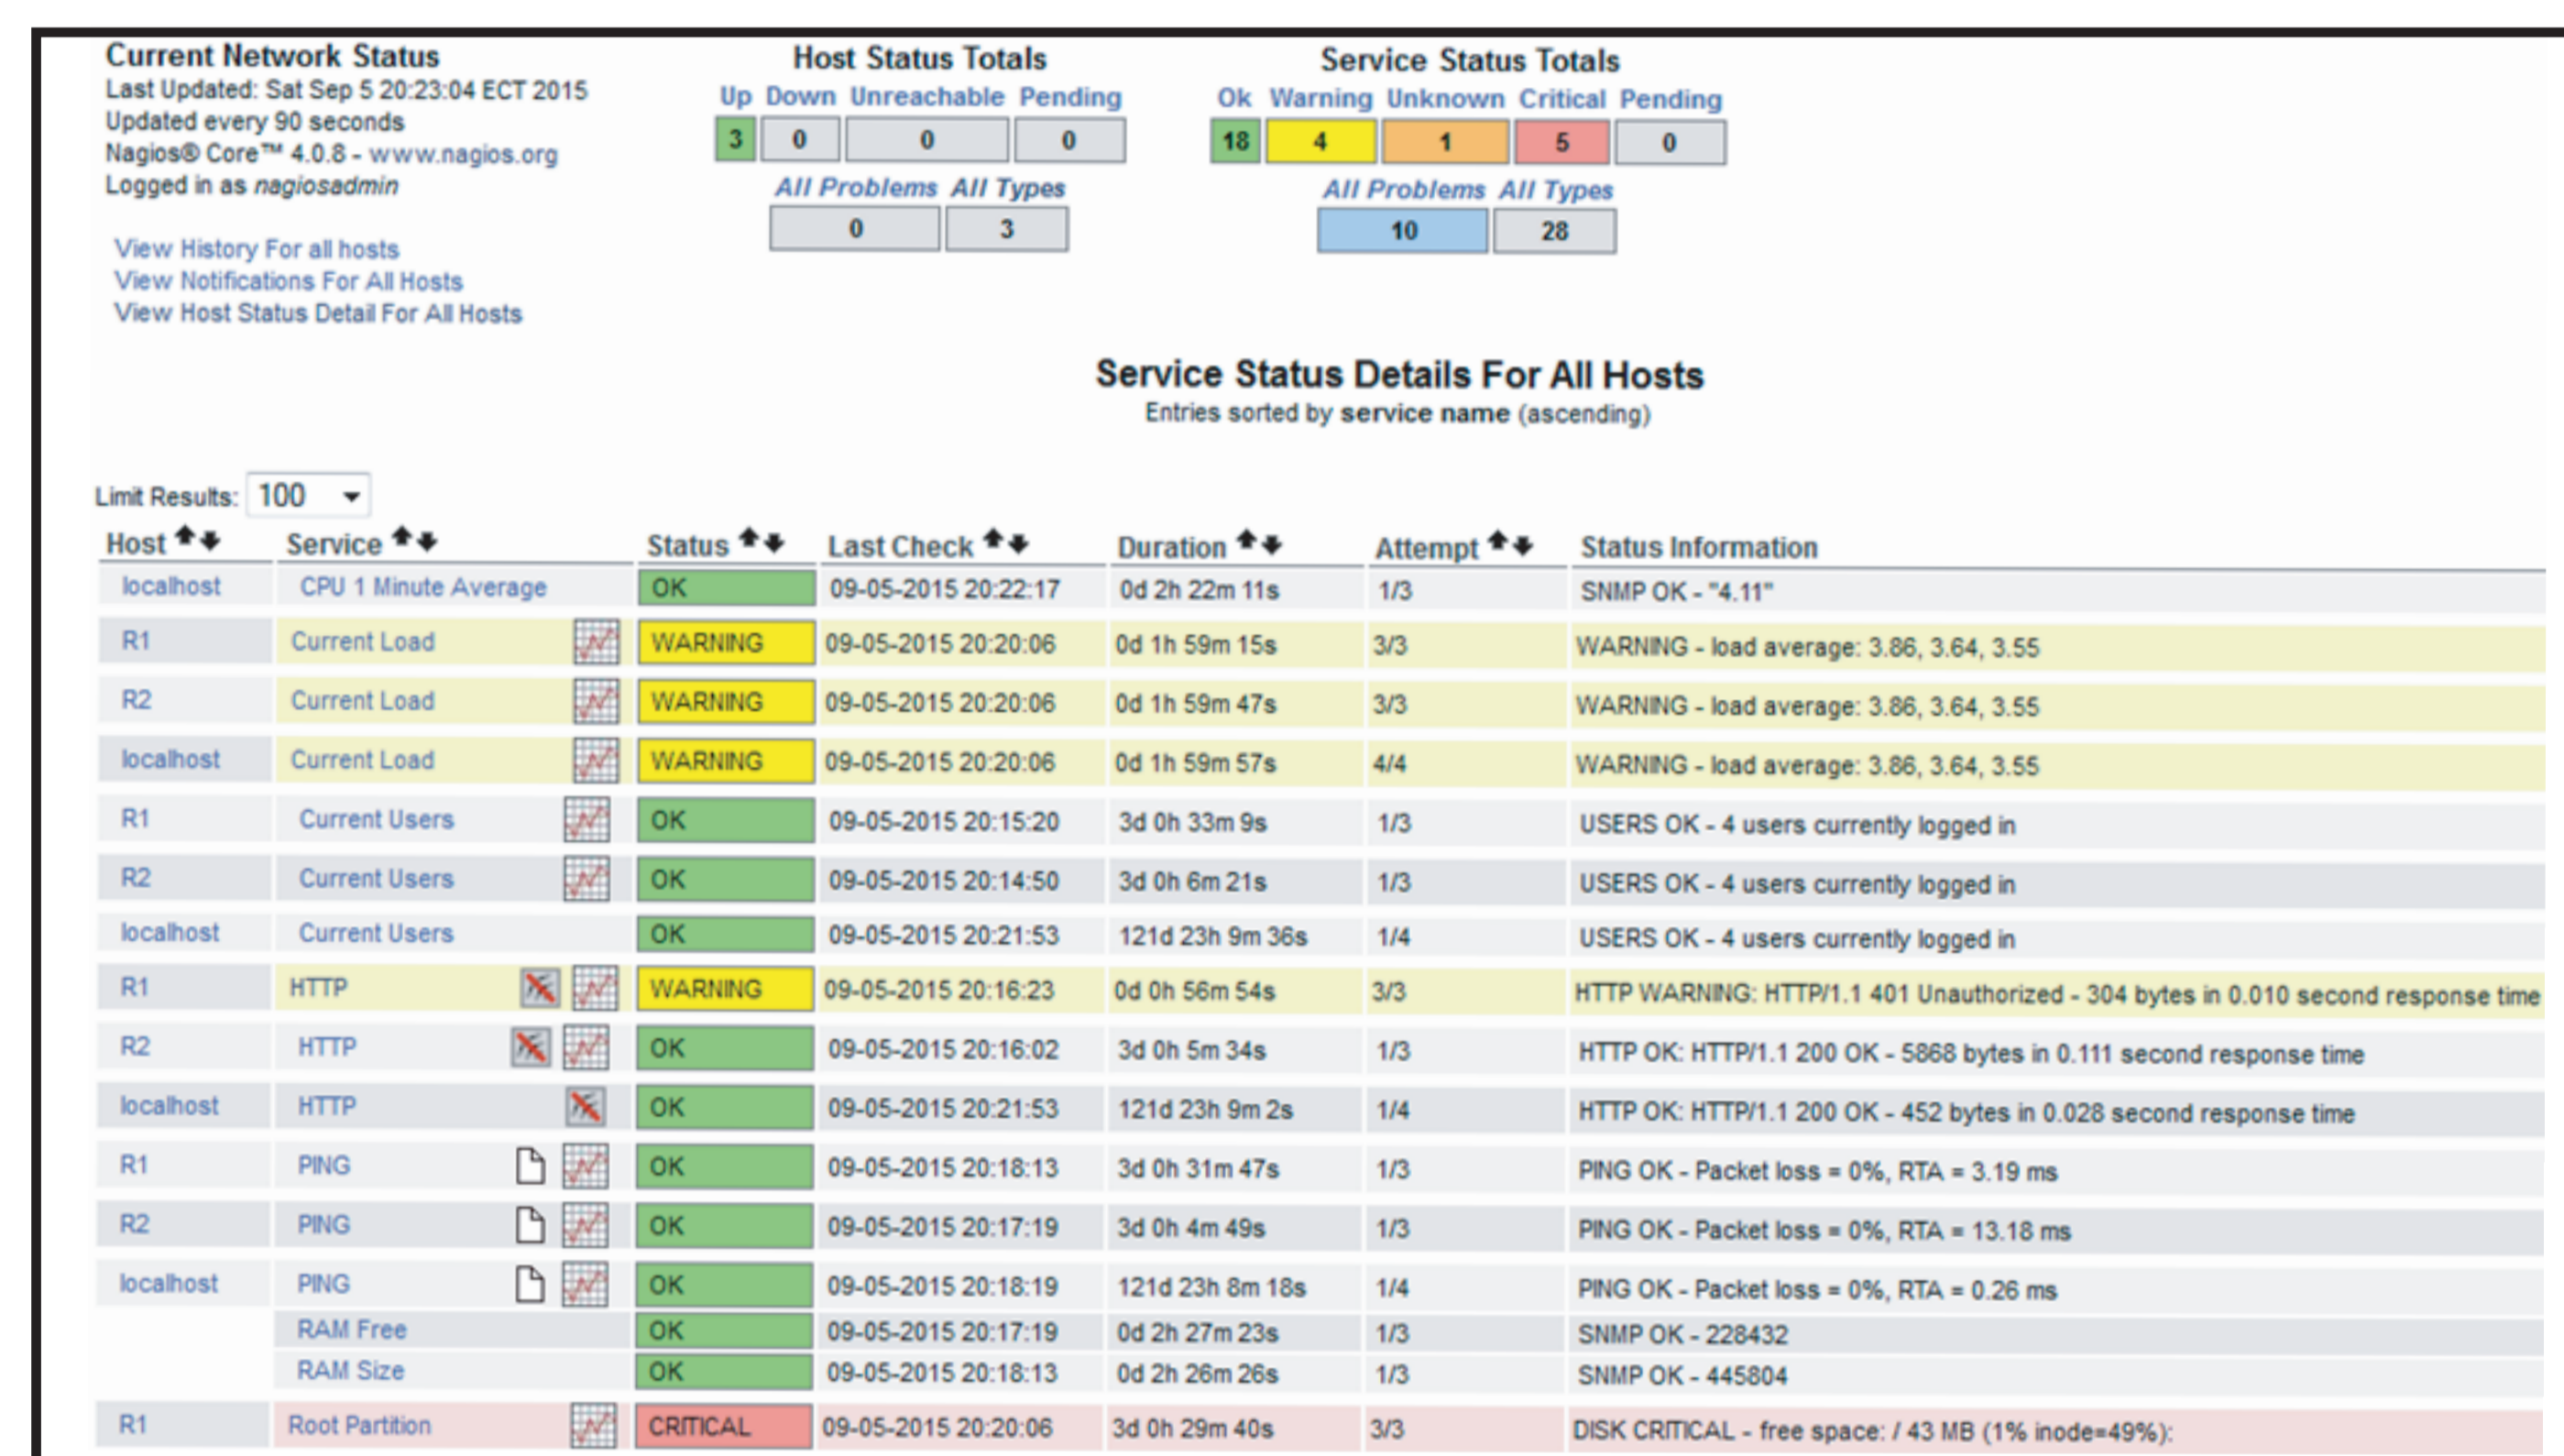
Current Network Status
Last Updated: Sat Sep 5 20:23:04 ECT 2015
Updated every 90 seconds
Nagios® Core™ 4.0.8 - www.nagios.org
Logged in as nagiosadmin

View History For all hosts
View Notifications For All Hosts
View Host Status Detail For All Hosts

Host Status Totals

| Up | Down | Unreachable | Pending |
|---|---|---|---|
| 3 | 0 | 0 | 0 |

| All Problems | All Types |
|---|---|
| 0 | 3 |

Service Status Totals

| Ok | Warning | Unknown | Critical | Pending |
|---|---|---|---|---|
| 18 | 4 | 1 | 5 | 0 |

| All Problems | All Types |
|---|---|
| 10 | 28 |

Service Status Details For All Hosts
Entries sorted by service name (ascending)

Limit Results: 100

| Host | Service | Status | Last Check | Duration | Attempt | Status Information |
|---|---|---|---|---|---|---|
| localhost | CPU 1 Minute Average | OK | 09-05-2015 20:22:17 | 0d 2h 22m 11s | 1/3 | SNMP OK - "4.11" |
| R1 | Current Load | WARNING | 09-05-2015 20:20:06 | 0d 1h 59m 15s | 3/3 | WARNING - load average: 3.86, 3.64, 3.55 |
| R2 | Current Load | WARNING | 09-05-2015 20:20:06 | 0d 1h 59m 47s | 3/3 | WARNING - load average: 3.86, 3.64, 3.55 |
| localhost | Current Load | WARNING | 09-05-2015 20:20:06 | 0d 1h 59m 57s | 4/4 | WARNING - load average: 3.86, 3.64, 3.55 |
| R1 | Current Users | OK | 09-05-2015 20:15:20 | 3d 0h 33m 9s | 1/3 | USERS OK - 4 users currently logged in |
| R2 | Current Users | OK | 09-05-2015 20:14:50 | 3d 0h 6m 21s | 1/3 | USERS OK - 4 users currently logged in |
| localhost | Current Users | OK | 09-05-2015 20:21:53 | 121d 23h 9m 36s | 1/4 | USERS OK - 4 users currently logged in |
| R1 | HTTP | WARNING | 09-05-2015 20:16:23 | 0d 0h 56m 54s | 3/3 | HTTP WARNING: HTTP/1.1 401 Unauthorized - 304 bytes in 0.010 second response time |
| R2 | HTTP | OK | 09-05-2015 20:16:02 | 3d 0h 5m 34s | 1/3 | HTTP OK: HTTP/1.1 200 OK - 5868 bytes in 0.111 second response time |
| localhost | HTTP | OK | 09-05-2015 20:21:53 | 121d 23h 9m 2s | 1/4 | HTTP OK: HTTP/1.1 200 OK - 452 bytes in 0.028 second response time |
| R1 | PING | OK | 09-05-2015 20:18:13 | 3d 0h 31m 47s | 1/3 | PING OK - Packet loss = 0%, RTA = 3.19 ms |
| R2 | PING | OK | 09-05-2015 20:17:19 | 3d 0h 4m 49s | 1/3 | PING OK - Packet loss = 0%, RTA = 13.18 ms |
| localhost | PING | OK | 09-05-2015 20:18:19 | 121d 23h 8m 18s | 1/4 | PING OK - Packet loss = 0%, RTA = 0.26 ms |
| | RAM Free | OK | 09-05-2015 20:17:19 | 0d 2h 27m 23s | 1/3 | SNMP OK - 228432 |
| | RAM Size | OK | 09-05-2015 20:18:13 | 0d 2h 26m 26s | 1/3 | SNMP OK - 445804 |
| R1 | Root Partition | CRITICAL | 09-05-2015 20:20:06 | 3d 0h 29m 40s | 3/3 | DISK CRITICAL - free space: / 43 MB (1% inode=49%): |